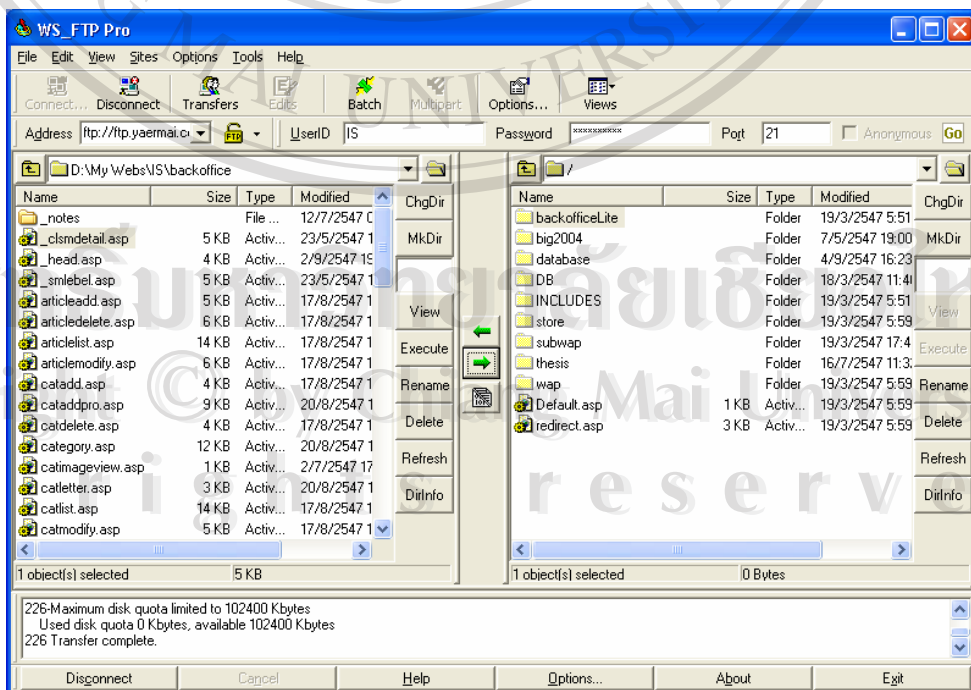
WS_FTP Pro

File Edit View Sites Options Tools Help

Connect... Disconnect Transfers Edits Batch Multipart Options... Views

Address ftp://ftp.yaermai.c UserID IS Password ********** Port 21 Anonymous Go

D:\My Webs\IS\backoffice

| Name | Size | Type | Modified |
|---|---|---|---|
| _notes | | File ... | 12/7/2547 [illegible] |
| _clsmdetail.asp | 5 KB | Activ... | 23/5/2547 1 |
| _head.asp | 4 KB | Activ... | 2/9/2547 19 |
| _smlebel.asp | 5 KB | Activ... | 23/5/2547 1 |
| articleadd.asp | 5 KB | Activ... | 17/8/2547 1 |
| articledelete.asp | 6 KB | Activ... | 17/8/2547 1 |
| articlelist.asp | 14 KB | Activ... | 17/8/2547 1 |
| articlemodify.asp | 6 KB | Activ... | 17/8/2547 1 |
| catadd.asp | 4 KB | Activ... | 17/8/2547 1 |
| cataddpro.asp | 9 KB | Activ... | 20/8/2547 1 |
| catdelete.asp | 4 KB | Activ... | 17/8/2547 1 |
| category.asp | 12 KB | Activ... | 20/8/2547 1 |
| catimageview.asp | 1 KB | Activ... | 2/7/2547 17 |
| catletter.asp | 3 KB | Activ... | 20/8/2547 1 |
| catlist.asp | 14 KB | Activ... | 17/8/2547 1 |
| catmodify.asp | 5 KB | Activ... | 17/8/2547 1 |

ChgDir MkDir View Execute Rename Delete Refresh DirInfo

1 object(s) selected 5 KB

/

| Name | Size | Type | Modified |
|---|---|---|---|
| backofficeLite | | Folder | 19/3/2547 5:51 |
| big2004 | | Folder | 7/5/2547 19:00 |
| database | | Folder | 4/9/2547 16:23 |
| DB | | Folder | 18/3/2547 11:4 |
| INCLUDES | | Folder | 19/3/2547 5:51 |
| store | | Folder | 19/3/2547 5:59 |
| subwap | | Folder | 19/3/2547 17:4 |
| thesis | | Folder | 16/7/2547 11:3 |
| wap | | Folder | 19/3/2547 5:59 |
| Default.asp | 1 KB | Activ... | 19/3/2547 5:59 |
| redirect.asp | 3 KB | Activ... | 19/3/2547 5:59 |

ChgDir MkDir View Execute Rename Delete Refresh DirInfo

1 object(s) selected 0 Bytes

226-Maximum disk quota limited to 102400 Kbytes
Used disk quota 0 Kbytes, available 102400 Kbytes
226 Transfer complete.

Disconnect Cancel Help Options... About Exit